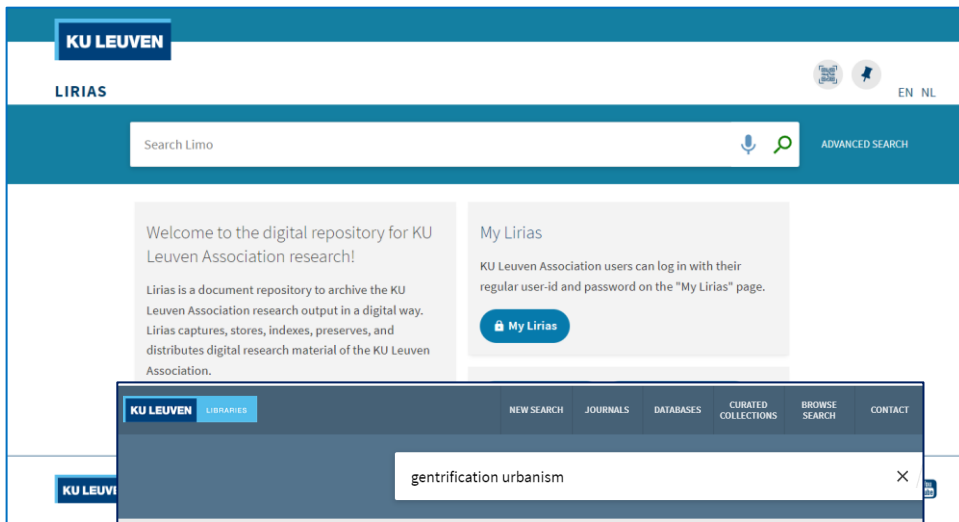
KU LEUVEN

LIRIAS

EN NL

Search Limo

ADVANCED SEARCH

Welcome to the digital repository for KU Leuven Association research!

Lirias is a document repository to archive the KU Leuven Association research output in a digital way. Lirias captures, stores, indexes, preserves, and distributes digital research material of the KU Leuven Association.

My Lirias

KU Leuven Association users can log in with their regular user-id and password on the "My Lirias" page.

My Lirias

KU LEUVEN LIBRARIES

NEW SEARCH

JOURNALS

DATABASES

CURATED COLLECTIONS

BROWSE SEARCH

CONTACT

gentrification urbanism

×

KU LEUV